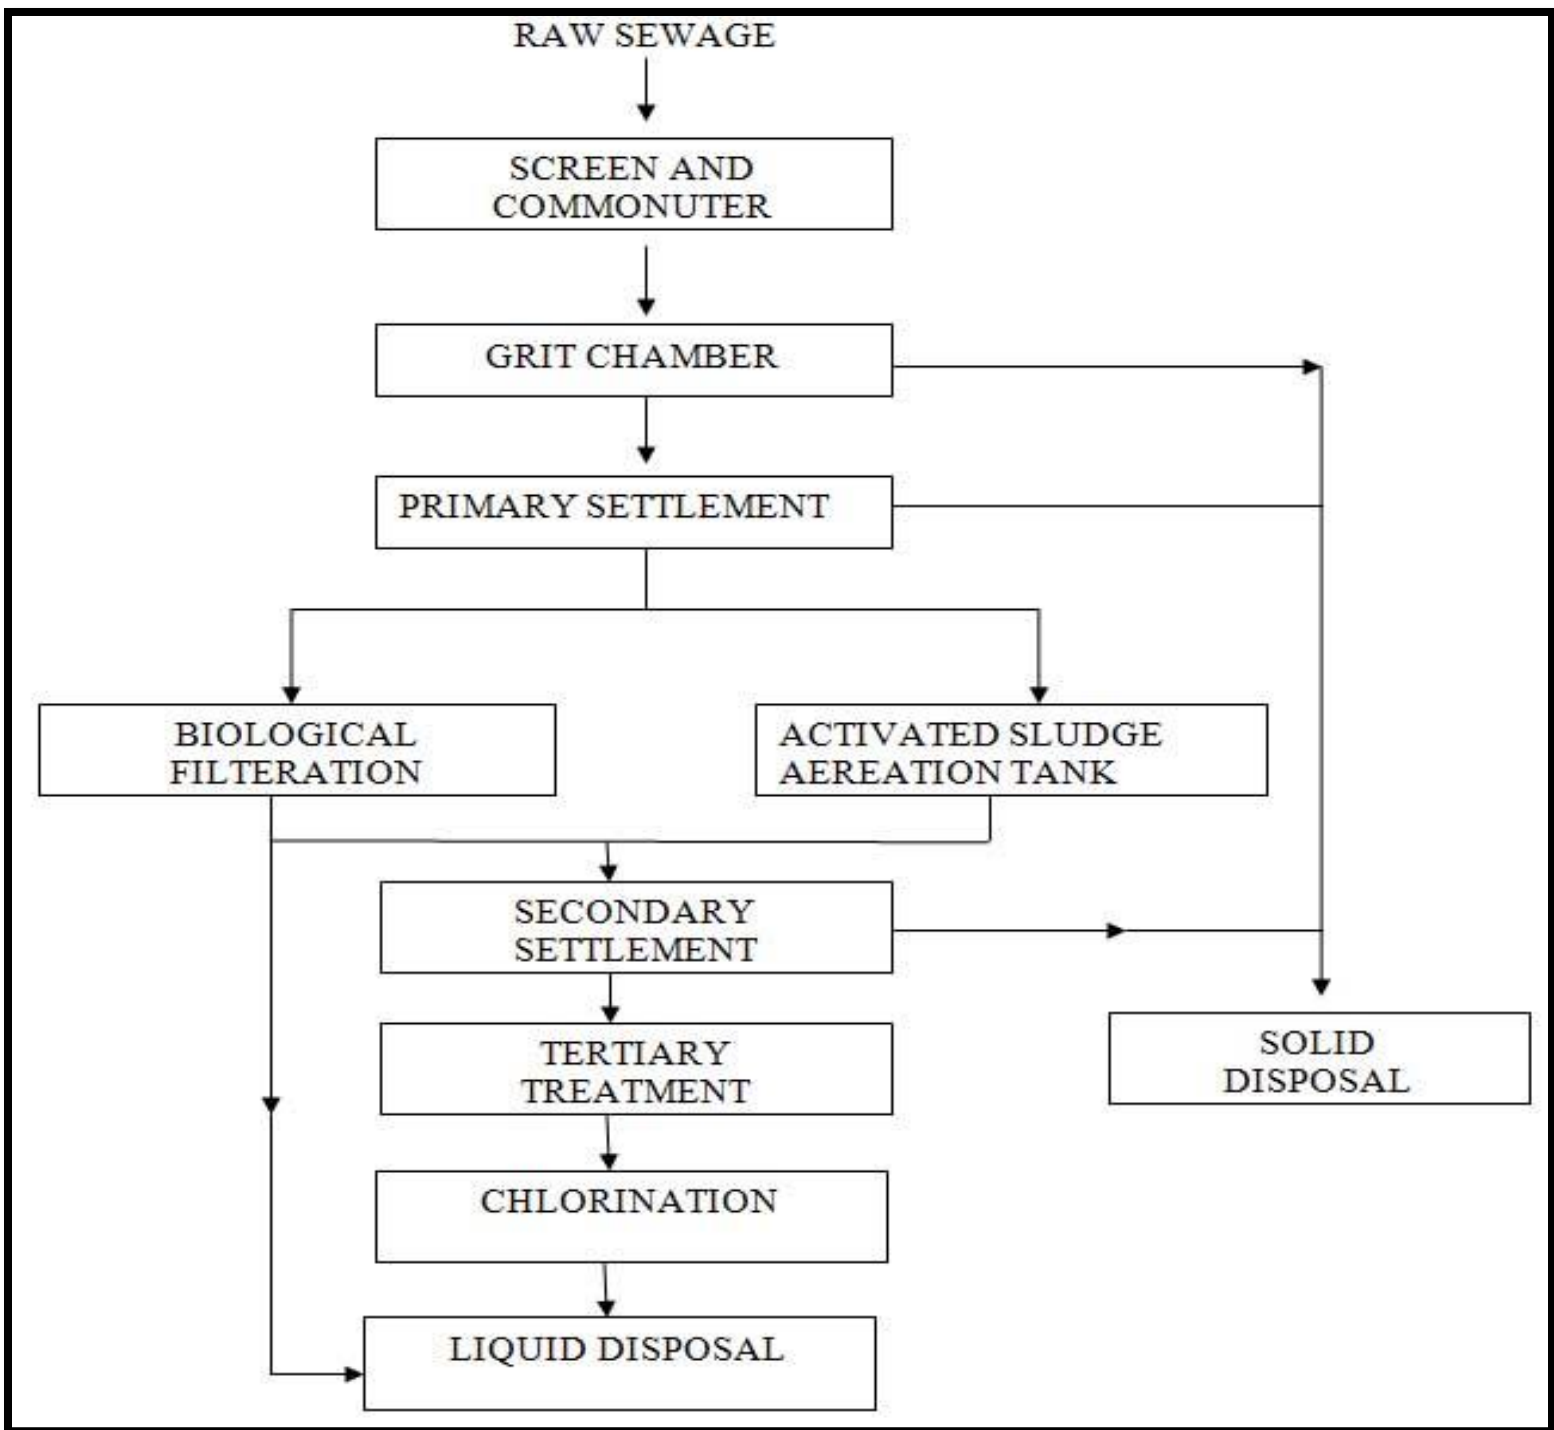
RAW SEWAGE

SCREEN AND COMMONUTER

GRIT CHAMBER

PRIMARY SETTLEMENT

BIOLOGICAL FILTERATION

ACTIVATED SLUDGE AERATION TANK

SECONDARY SETTLEMENT

TERTIARY TREATMENT

CHLORINATION

LIQUID DISPOSAL

SOLID DISPOSAL